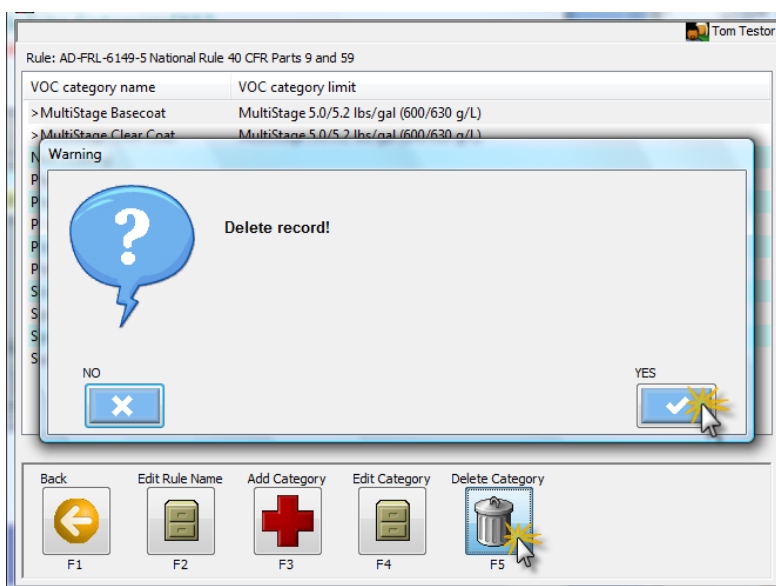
Tom Testor

Rule: AD-FRL-6149-5 National Rule 40 CFR Parts 9 and 59

| VOC category name | VOC category limit |
|---|---|
| >MultiStage Basecoat | MultiStage 5.0/5.2 lbs/gal (600/630 g/L) |
| >MultiStage Clear Coat | MultiStage 5.0/5.2 lbs/gal (600/630 g/L) |

Warning

Delete record!

NO

YES

Back
F1

Edit Rule Name
F2

Add Category
F3

Edit Category
F4

Delete Category
F5